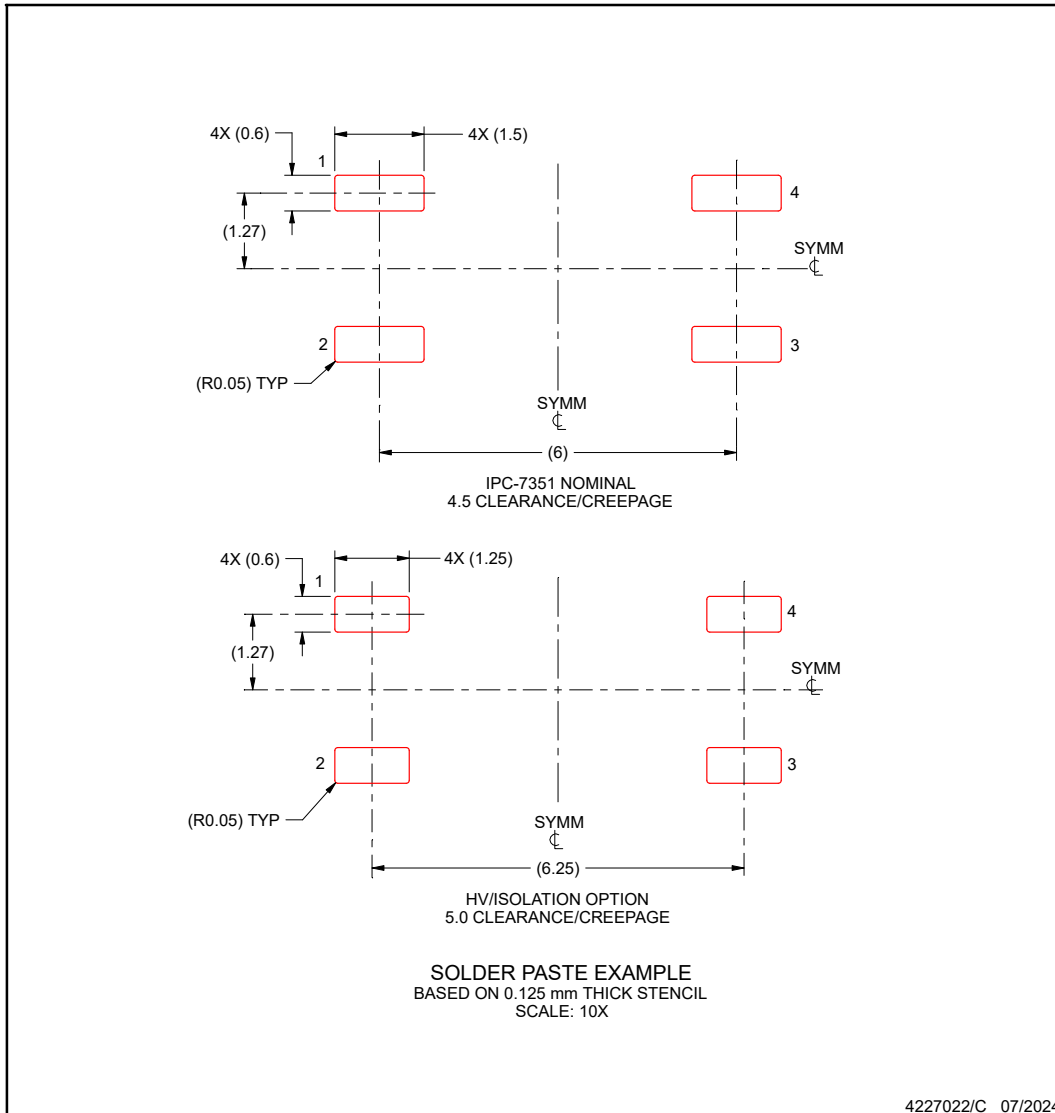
4X (0.6)

4X (1.5)

1

4

(1.27)

SYMM
℄

2

3

(R0.05) TYP

SYMM
℄

(6)

IPC-7351 NOMINAL
4.5 CLEARANCE/CREEPAGE

4X (0.6)

4X (1.25)

1

4

(1.27)

SYMM
℄

2

3

(R0.05) TYP

SYMM
℄

(6.25)

HV/ISOLATION OPTION
5.0 CLEARANCE/CREEPAGE

SOLDER PASTE EXAMPLE
BASED ON 0.125 mm THICK STENCIL
SCALE: 10X

4227022/C 07/202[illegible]